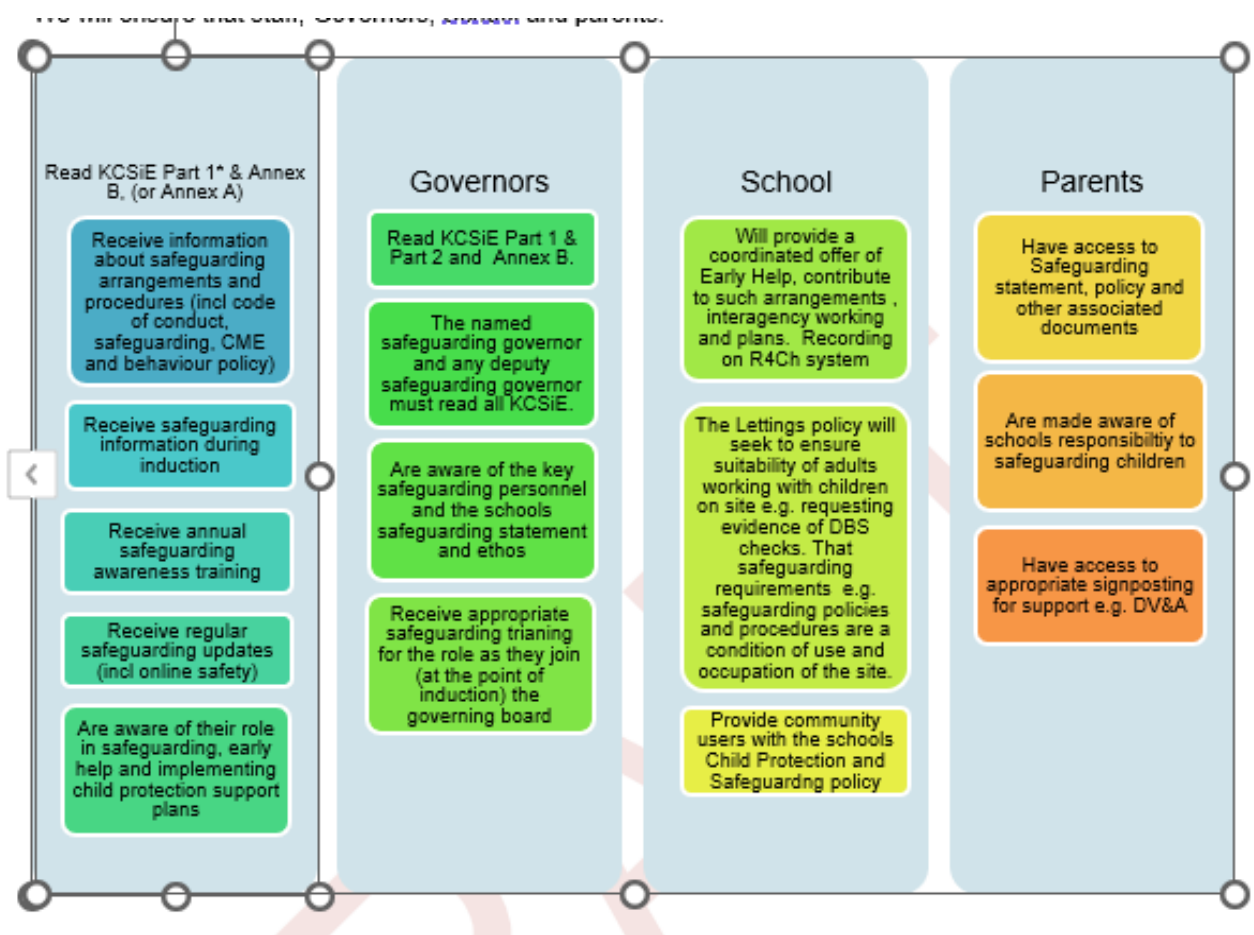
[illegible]

Read KCSiE Part 1* & Annex B, (or Annex A)

Receive information about safeguarding arrangements and procedures (incl code of conduct, safeguarding, CME and behaviour policy)

Receive safeguarding information during induction

Receive annual safeguarding awareness training

Receive regular safeguarding updates (incl online safety)

Are aware of their role in safeguarding, early help and implementing child protection support plans

Governors

Read KCSiE Part 1 & Part 2 and Annex B.

The named safeguarding governor and any deputy safeguarding governor must read all KCSiE.

Are aware of the key safeguarding personnel and the schools safeguarding statement and ethos

Receive appropriate safeguarding trianing for the role as they join (at the point of induction) the governing board

School

Will provide a coordinated offer of Early Help, contribute to such arrangements , interagency working and plans. Recording on R4Ch system

The Lettings policy will seek to ensure suitability of adults working with children on site e.g. requesting evidence of DBS checks. That safeguarding requirements e.g. safeguarding policies and procedures are a condition of use and occupation of the site.

Provide community users with the schools Child Protection and Safeguardng policy

Parents

Have access to Safeguarding statement, policy and other associated documents

Are made aware of schools responsibiltiy to safeguarding children

Have access to appropriate signposting for support e.g. DV&A